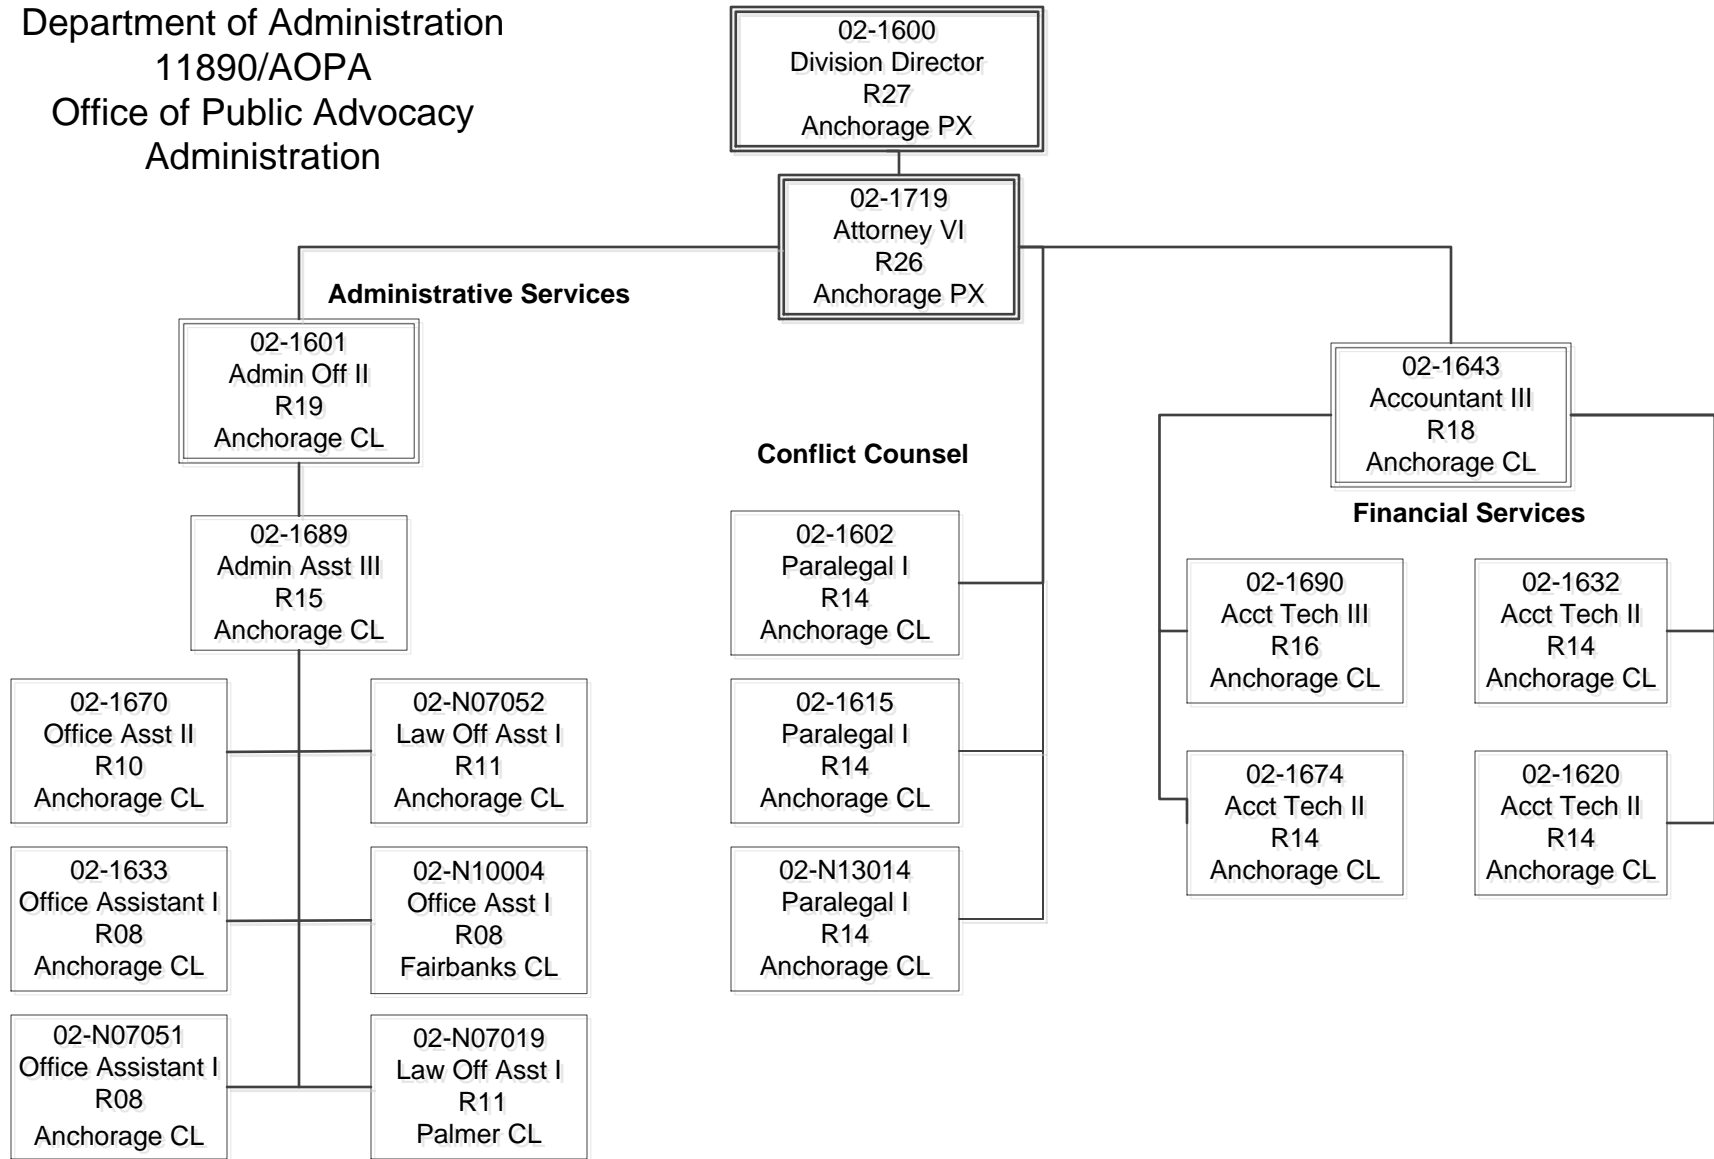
Department of Administration
11890/AOPA
Office of Public Advocacy
Administration

02-1600
Division Director
R27
Anchorage PX

02-1719
Attorney VI
R26
Anchorage PX

Administrative Services

02-1601
Admin Off II
R19
Anchorage CL

02-1689
Admin Asst III
R15
Anchorage CL

02-1670
Office Asst II
R10
Anchorage CL

02-N07052
Law Off Asst I
R11
Anchorage CL

02-1633
Office Assistant I
R08
Anchorage CL

02-N10004
Office Asst I
R08
Fairbanks CL

02-N07051
Office Assistant I
R08
Anchorage CL

02-N07019
Law Off Asst I
R11
Palmer CL

Conflict Counsel

02-1602
Paralegal I
R14
Anchorage CL

02-1615
Paralegal I
R14
Anchorage CL

02-N13014
Paralegal I
R14
Anchorage CL

02-1643
Accountant III
R18
Anchorage CL

Financial Services

02-1690
Acct Tech III
R16
Anchorage CL

02-1632
Acct Tech II
R14
Anchorage CL

02-1674
Acct Tech II
R14
Anchorage CL

02-1620
Acct Tech II
R14
Anchorage CL